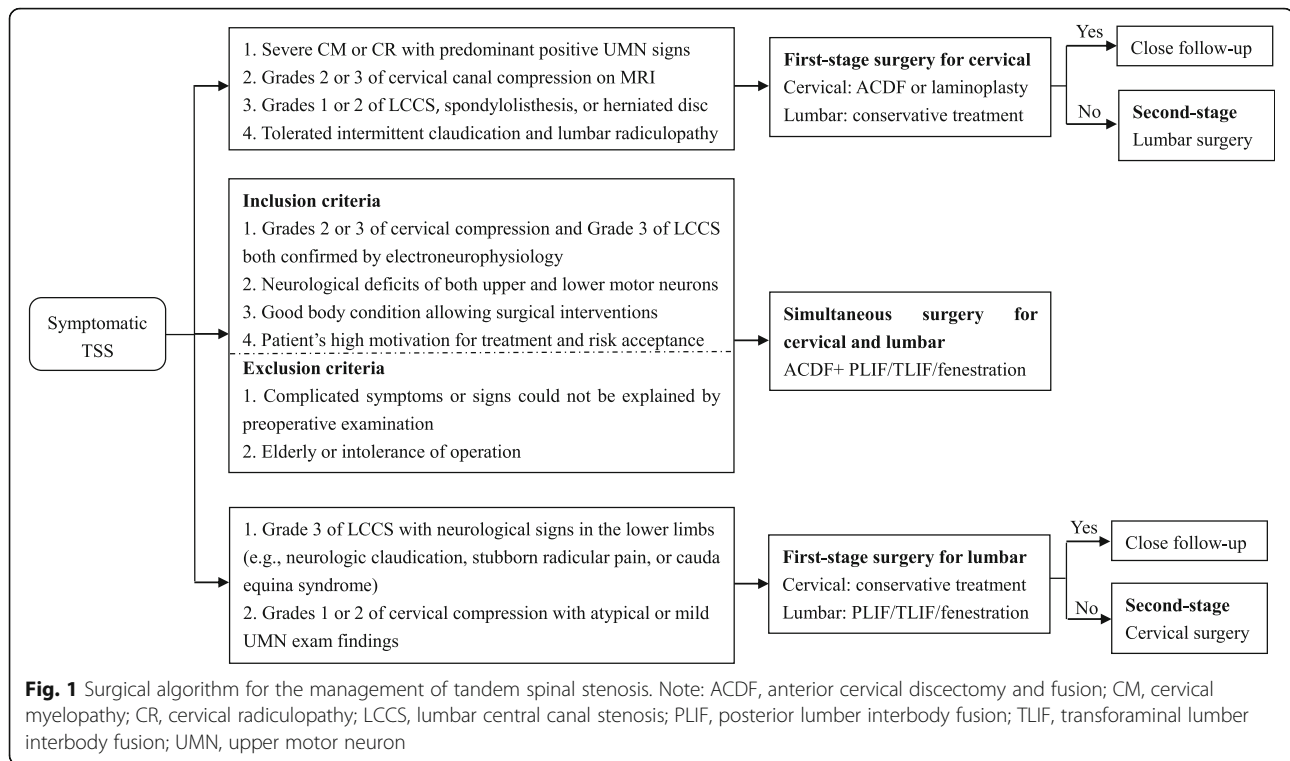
Symptomatic TSS

1. Severe CM or CR with predominant positive UMN signs
2. Grades 2 or 3 of cervical canal compression on MRI
3. Grades 1 or 2 of LCCS, spondylolisthesis, or herniated disc
4. Tolerated intermittent claudication and lumbar radiculopathy

**First-stage surgery for cervical**
Cervical: ACDF or laminoplasty
Lumbar: conservative treatment

Yes
Close follow-up

No
**Second-stage**
Lumbar surgery

**Inclusion criteria**
1. Grades 2 or 3 of cervical compression and Grade 3 of LCCS both confirmed by electroneurophysiology
2. Neurological deficits of both upper and lower motor neurons
3. Good body condition allowing surgical interventions
4. Patient's high motivation for treatment and risk acceptance

**Exclusion criteria**
1. Complicated symptoms or signs could not be explained by preoperative examination
2. Elderly or intolerance of operation

**Simultaneous surgery for cervical and lumbar**
ACDF+ PLIF/TLIF/fenestration

1. Grade 3 of LCCS with neurological signs in the lower limbs (e.g., neurologic claudication, stubborn radicular pain, or cauda equina syndrome)
2. Grades 1 or 2 of cervical compression with atypical or mild UMN exam findings

**First-stage surgery for lumbar**
Cervical: conservative treatment
Lumbar: PLIF/TLIF/fenestration

Yes
Close follow-up

No
**Second-stage**
Cervical surgery

**Fig. 1** Surgical algorithm for the management of tandem spinal stenosis. Note: ACDF, anterior cervical discectomy and fusion; CM, cervical myelopathy; CR, cervical radiculopathy; LCCS, lumbar central canal stenosis; PLIF, posterior lumber interbody fusion; TLIF, transforaminal lumber interbody fusion; UMN, upper motor neuron